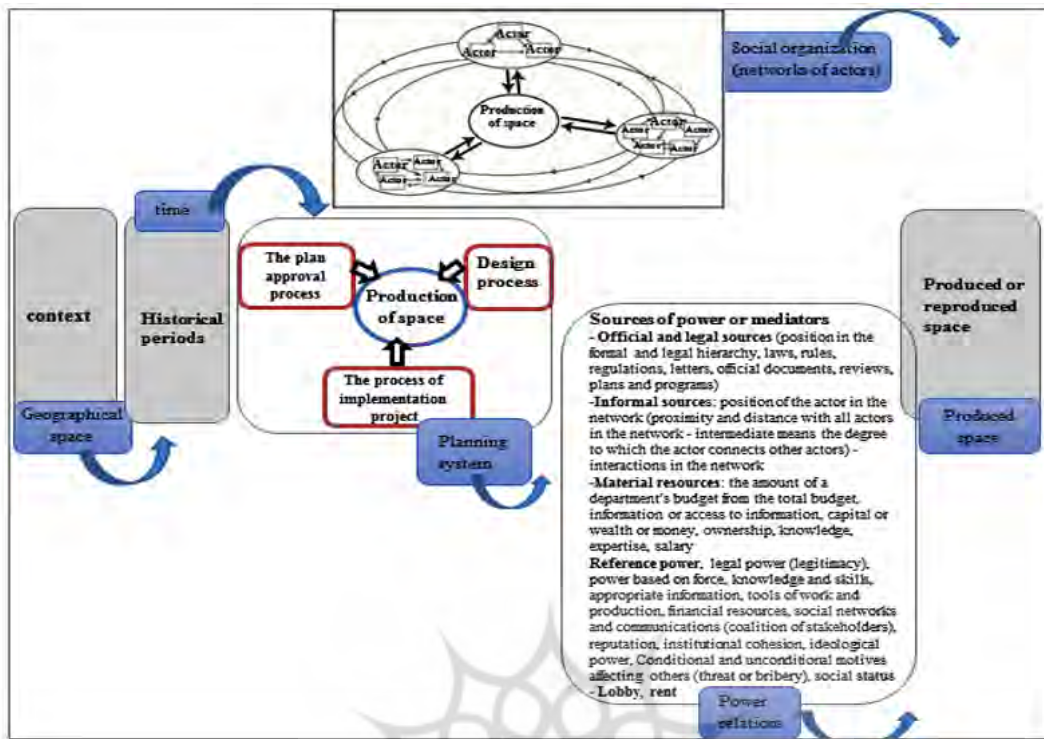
Actor
Actor
Actor
Production of space
Actor
Actor
Actor
Actor
Actor
Actor
Actor
Actor
Actor

Social organization (networks of actors)

time

context

Historical periods

Geographical space

The plan approval process

Design process

Production of space

The process of implementation project

Planning system

Produced or reproduced space

Produced space

Sources of power or mediators
- **Official and legal sources** (position in the formal and legal hierarchy, laws, rules, regulations, letters, official documents, reviews, plans and programs)
-**Informal sources**: position of the actor in the network (proximity and distance with all actors in the network - intermediate means the degree to which the actor connects other actors) - interactions in the network
-**Material resources**: the amount of a department's budget from the total budget, information or access to information, capital or wealth or money, ownership, knowledge, expertise, salary
**Reference power**, legal power (legitimacy), power based on force, knowledge and skills, appropriate information, tools of work and production, financial resources, social networks and communications (coalition of stakeholders), reputation, institutional cohesion, ideological power, Conditional and unconditional motives affecting others (threat or bribery), social status
- **Lobby, rent**

Power relations